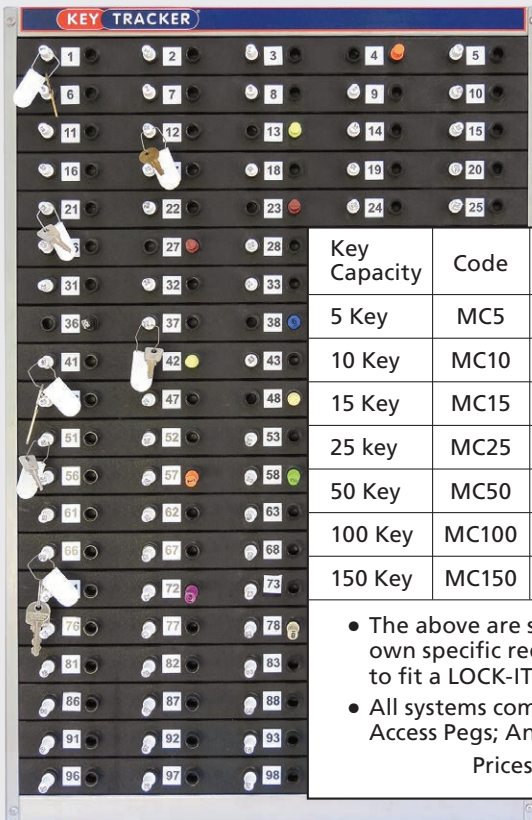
KEY TRACKER

1 2 3 4 5
6 7 8 9 10
11 12 13 14 15
16 18 19 20
21 22 23 24 25
27 28
31 32 33
36 37 38
41 42 43
47 48
51 52 53
56 57 58
61 62 63
66 67 68
72 73
76 77 78
81 82 83
86 87 88
91 92 93
96 97 98

| Key Capacity | Code |
|---|---|
| 5 Key | MC5 |
| 10 Key | MC10 |
| 15 Key | MC15 |
| 25 key | MC25 |
| 50 Key | MC50 |
| 100 Key | MC100 |
| 150 Key | MC150 |

• The above are s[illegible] own specific re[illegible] to fit a LOCK-IT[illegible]

• All systems com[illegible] Access Pegs; An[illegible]

Prices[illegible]